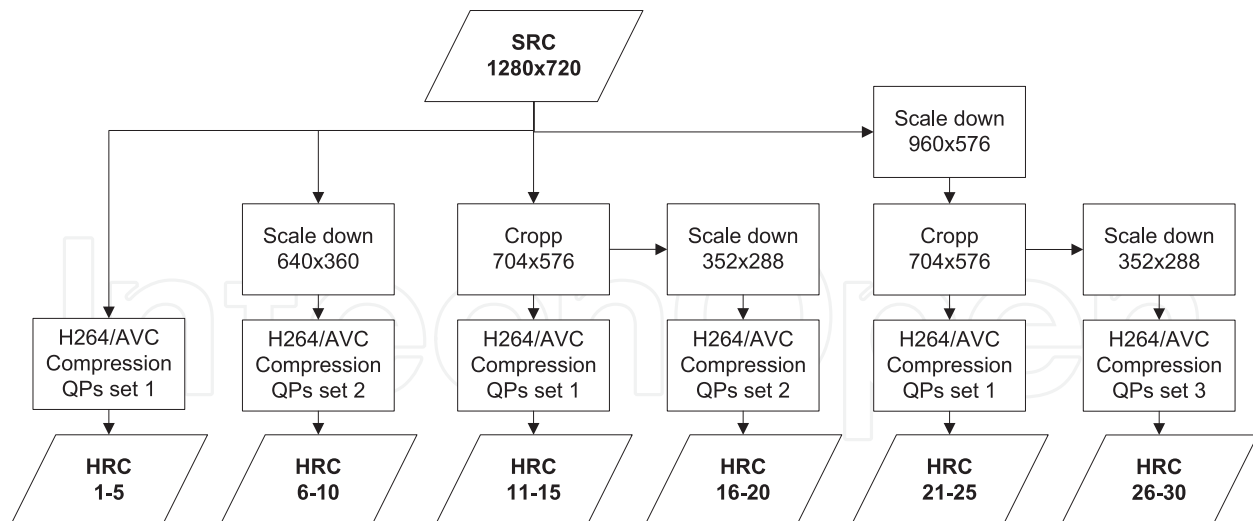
SRC
1280x720

Scale down
960x576

Scale down
640x360

Cropp
704x576

Scale down
352x288

Cropp
704x576

Scale down
352x288

H264/AVC
Compression
QPs set 1

H264/AVC
Compression
QPs set 2

H264/AVC
Compression
QPs set 1

H264/AVC
Compression
QPs set 2

H264/AVC
Compression
QPs set 1

H264/AVC
Compression
QPs set 3

HRC
1-5

HRC
6-10

HRC
11-15

HRC
16-20

HRC
21-25

HRC
26-30